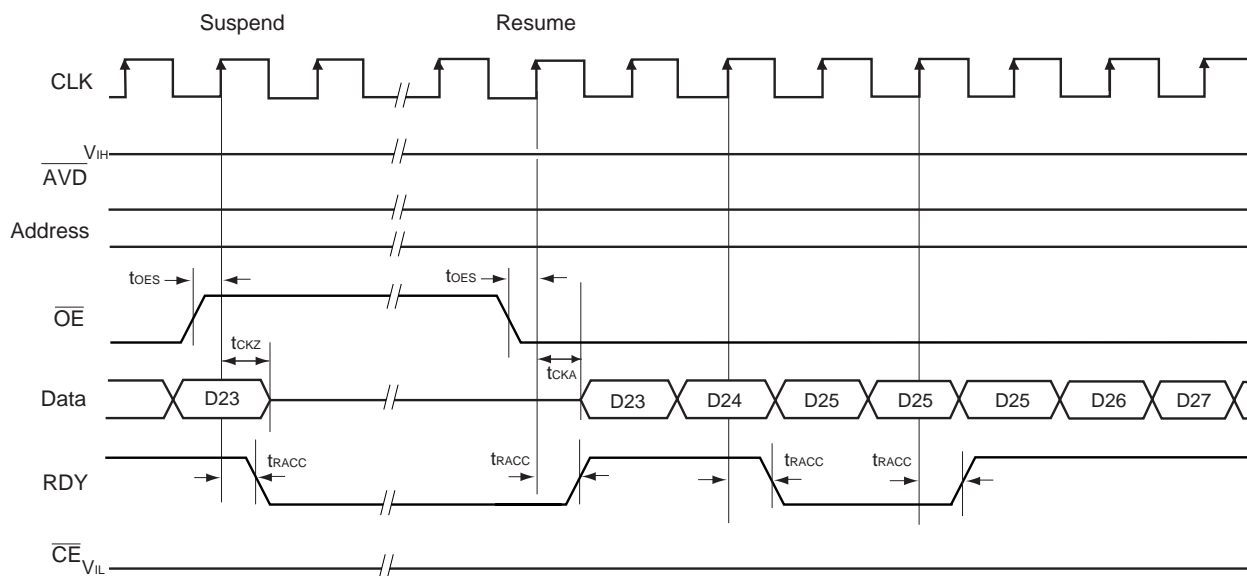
Suspend

Resume

CLK

$V_{IH}$

$\overline{AVD}$

Address

$t_{OES}$

$t_{OES}$

$\overline{OE}$

$t_{CKZ}$

$t_{CKA}$

Data

D23

D23

D24

D25

D25

D25

D26

D27

RDY

$t_{RACC}$

$t_{RACC}$

$t_{RACC}$

$t_{RACC}$

$\overline{CE}_{V_{IL}}$